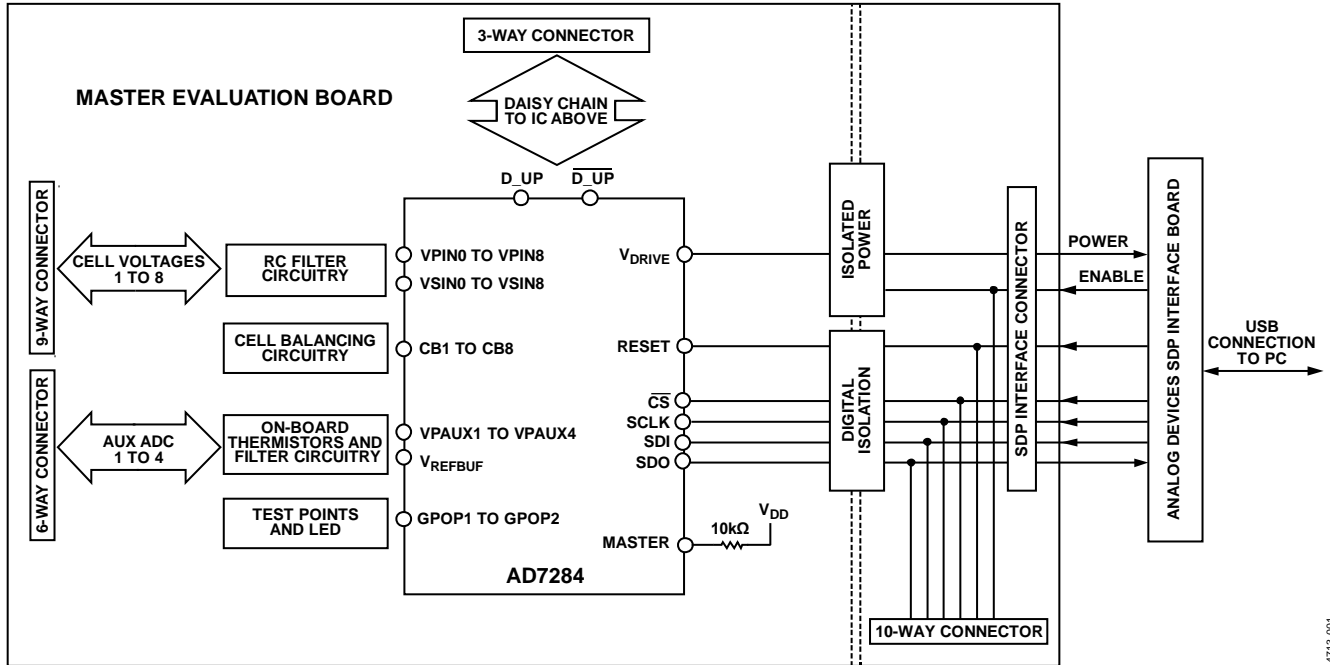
3-WAY CONNECTOR

MASTER EVALUATION BOARD

DAISY CHAIN TO IC ABOVE

D_UP
$\overline{D\_UP}$

9-WAY CONNECTOR

CELL VOLTAGES 1 TO 8

RC FILTER CIRCUITRY

VPIN0 TO VPIN8
VSIN0 TO VSIN8

$V_{DRIVE}$

ISOLATED POWER

SDP INTERFACE CONNECTOR

POWER
ENABLE

ANALOG DEVICES SDP INTERFACE BOARD

USB CONNECTION TO PC

CELL BALANCING CIRCUITRY

CB1 TO CB8

RESET

DIGITAL ISOLATION

6-WAY CONNECTOR

AUX ADC 1 TO 4

ON-BOARD THERMISTORS AND FILTER CIRCUITRY

VPAUX1 TO VPAUX4
$V_{REFBUF}$

$\overline{CS}$
SCLK
SDI
SDO

TEST POINTS AND LED

GPOP1 TO GPOP2

10kΩ
$V_{DD}$

MASTER

AD7284

10-WAY CONNECTOR

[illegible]